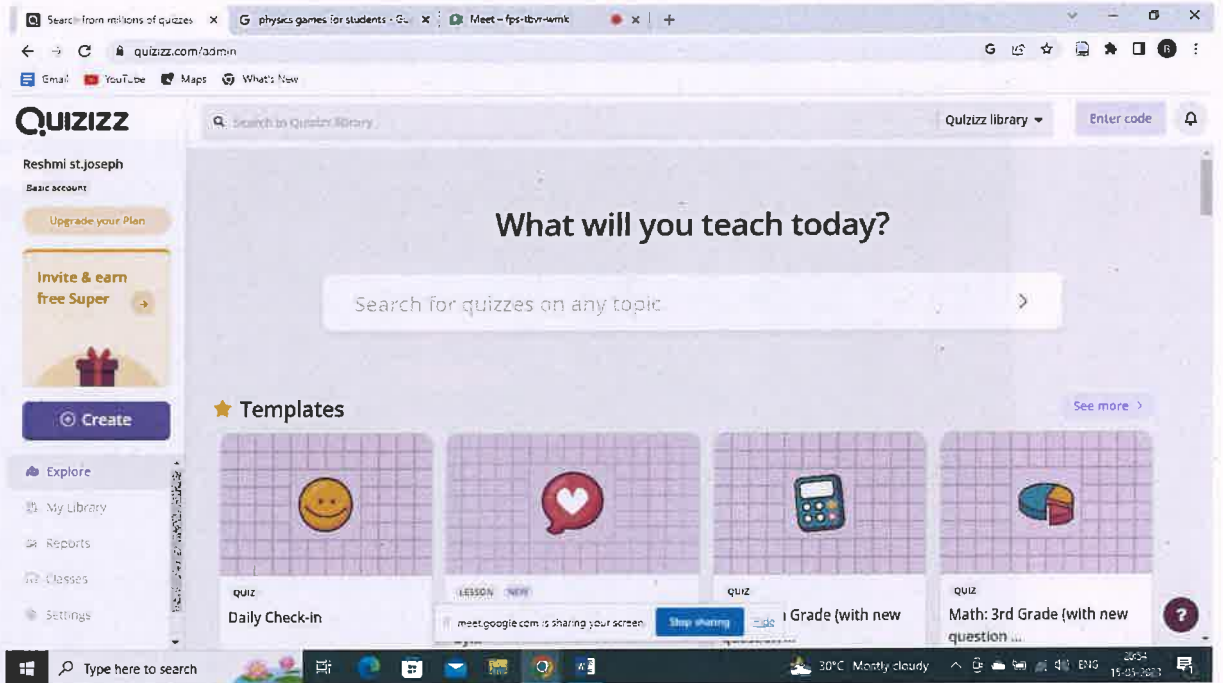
Search from millions of quizzes ×
physics games for students - G ×
Meet – fps-tbvr-wmk ×
+

quizizz.com/admin

Gmail YouTube Maps What's New

Quizizz

Search in Quizizz library

Quizizz library

Enter code

Reshmi st.joseph
Basic account

Upgrade your Plan

Invite & earn free Super

Create

Explore
My Library
Reports
Classes
Settings

What will you teach today?

Search for quizzes on any topic

Templates

See more

QUIZ
Daily Check-in

LESSON NEW

QUIZ
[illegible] Grade (with new

QUIZ
Math: 3rd Grade (with new question ...

meet.google.com is sharing your screen. Stop sharing Hide

Type here to search

30°C Mostly cloudy ENG 20:54 15-03-2023